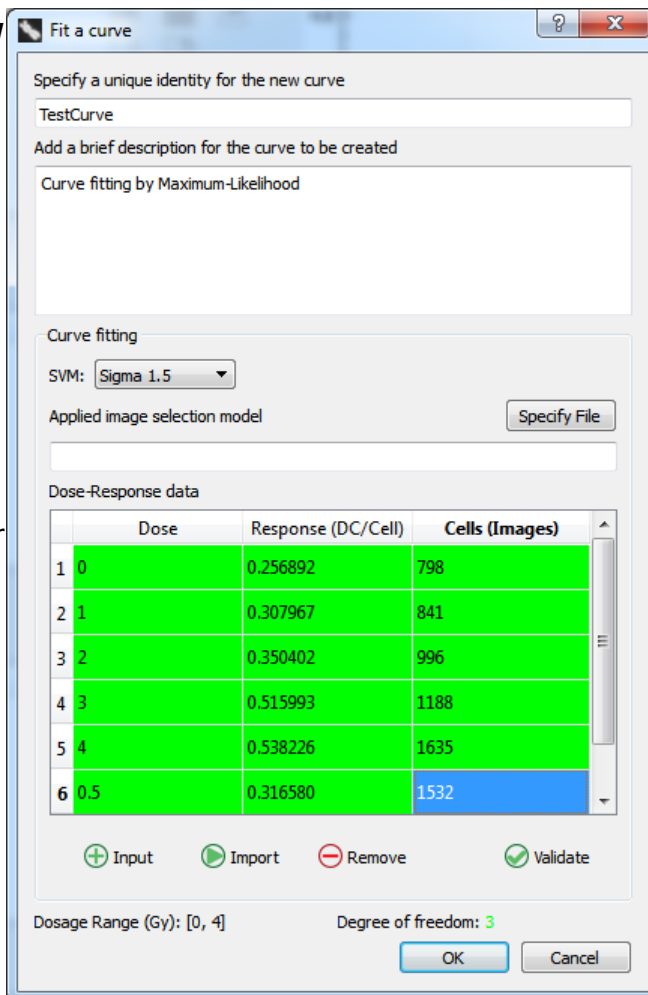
Fit a curve

?

Specify a unique identity for the new curve

TestCurve

Add a brief description for the curve to be created

Curve fitting by Maximum-Likelihood

Curve fitting

SVM: Sigma 1.5

Applied image selection model

Specify File

Dose-Response data

| | Dose | Response (DC/Cell) | Cells (Images) |
|---|---|---|---|
| 1 | 0 | 0.256892 | 798 |
| 2 | 1 | 0.307967 | 841 |
| 3 | 2 | 0.350402 | 996 |
| 4 | 3 | 0.515993 | 1188 |
| 5 | 4 | 0.538226 | 1635 |
| 6 | 0.5 | 0.316580 | 1532 |

Input Import Remove Validate

Dosage Range (Gy): [0, 4]

Degree of freedom: 3

OK Cancel